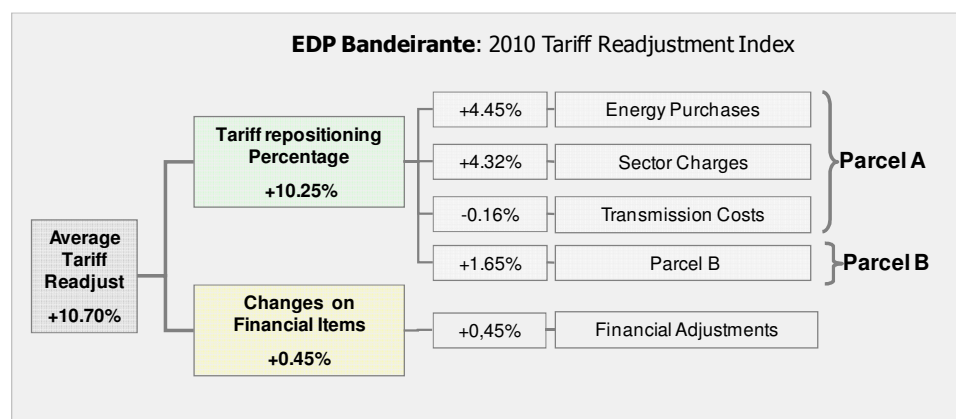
**EDP Bandeirante**: 2010 Tariff Readjustment Index

Average Tariff Readjust
+10.70%

Tariff repositioning Percentage
+10.25%

+4.45% Energy Purchases

+4.32% Sector Charges

-0.16% Transmission Costs

Parcel A

+1.65% Parcel B

Parcel B

Changes on Financial Items
+0.45%

+0,45% Financial Adjustments